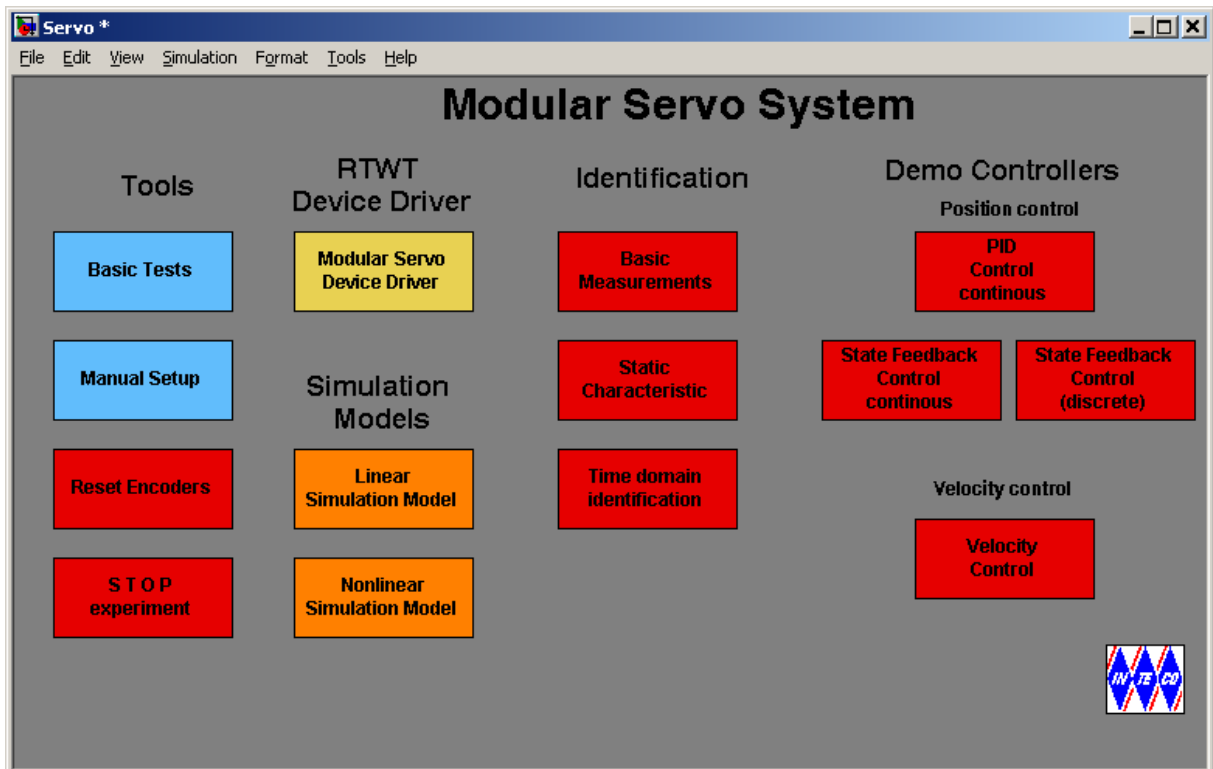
Servo *

File Edit View Simulation Format Tools Help

Modular Servo System

Tools

Basic Tests

Manual Setup

Reset Encoders

S T O P experiment

RTWT Device Driver

Modular Servo Device Driver

Simulation Models

Linear Simulation Model

Nonlinear Simulation Model

Identification

Basic Measurements

Static Characteristic

Time domain identification

Demo Controllers

Position control

PID Control continous

State Feedback Control continous

State Feedback Control (discrete)

Velocity control

Velocity Control

IN TE CO